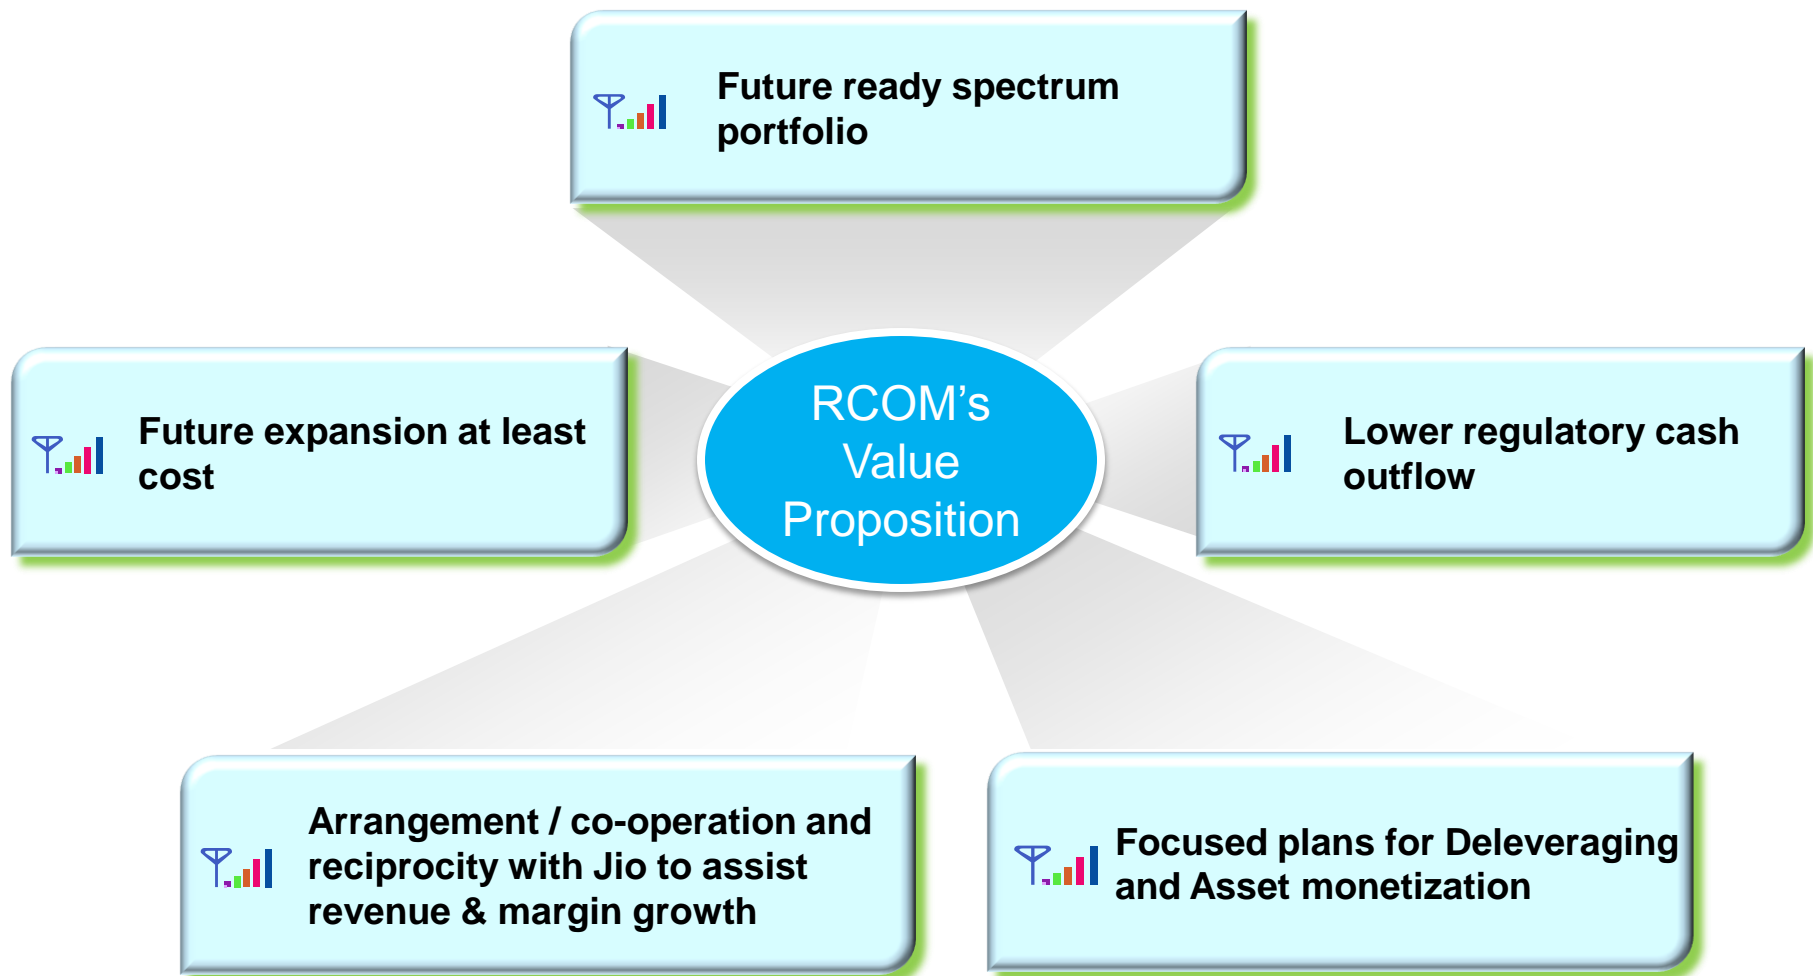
Future ready spectrum portfolio

Future expansion at least cost

RCOM's Value Proposition

Lower regulatory cash outflow

Arrangement / co-operation and reciprocity with Jio to assist revenue & margin growth

Focused plans for Deleveraging and Asset monetization